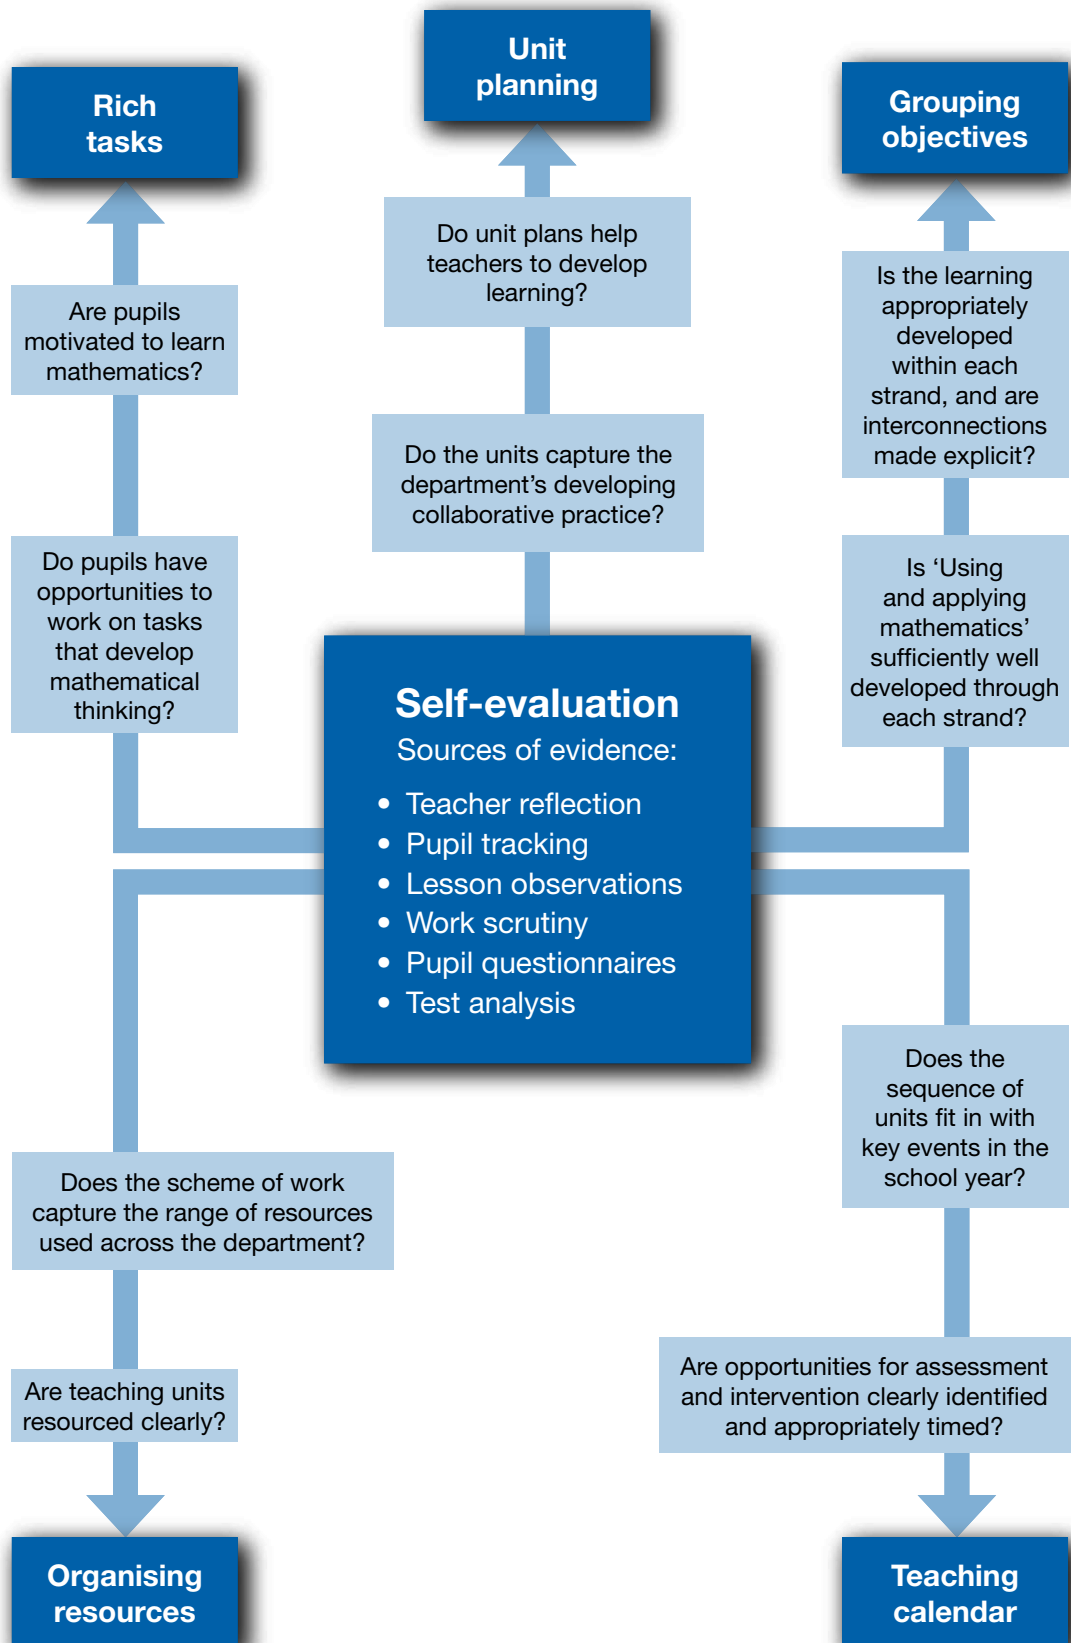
Rich tasks

Unit planning

Grouping objectives

Are pupils motivated to learn mathematics?

Do pupils have opportunities to work on tasks that develop mathematical thinking?

Do unit plans help teachers to develop learning?

Do the units capture the department's developing collaborative practice?

Is the learning appropriately developed within each strand, and are interconnections made explicit?

Is 'Using and applying mathematics' sufficiently well developed through each strand?

Self-evaluation

Sources of evidence:

- Teacher reflection
- Pupil tracking
- Lesson observations
- Work scrutiny
- Pupil questionnaires
- Test analysis

Does the sequence of units fit in with key events in the school year?

Does the scheme of work capture the range of resources used across the department?

Are teaching units resourced clearly?

Are opportunities for assessment and intervention clearly identified and appropriately timed?

Organising resources

Teaching calendar